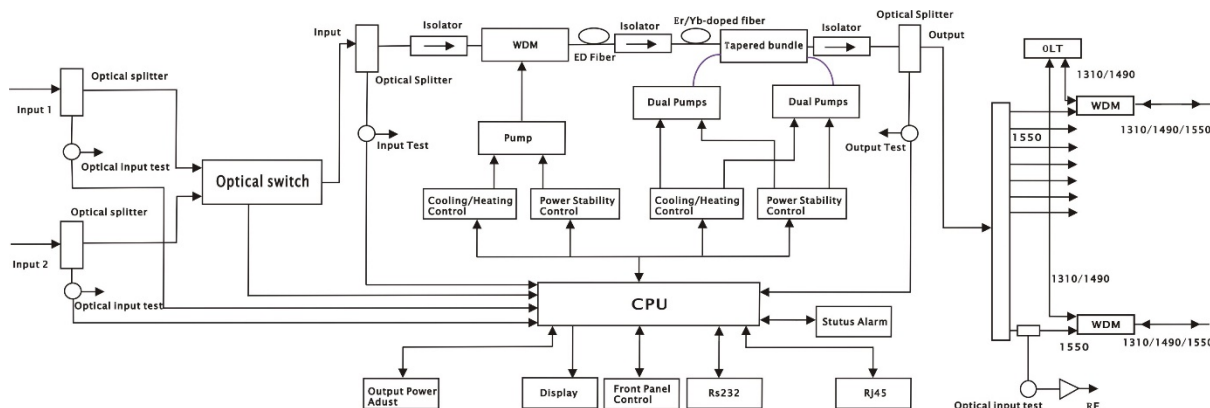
Input 1
Optical splitter
Optical input test
Optical splitter
Input 2
Optical input test
Optical switch
Input
Optical Splitter
Input Test
Isolator
WDM
ED Fiber
Isolator
Er/Yb-doped fiber
Tapered bundle
Isolator
Optical Splitter
Output
Output Test
Pump
Dual Pumps
Dual Pumps
Cooling/Heating Control
Power Stability Control
Cooling/Heating Control
Power Stability Control
CPU
Stutus Alarm
Output Power Adust
Display
Front Panel Control
Rs232
RJ45
OLT
1310/1490
WDM
1310/1490/1550
1550
1310/1490
WDM
1550
1310/1490/1550
Optical input test
RF